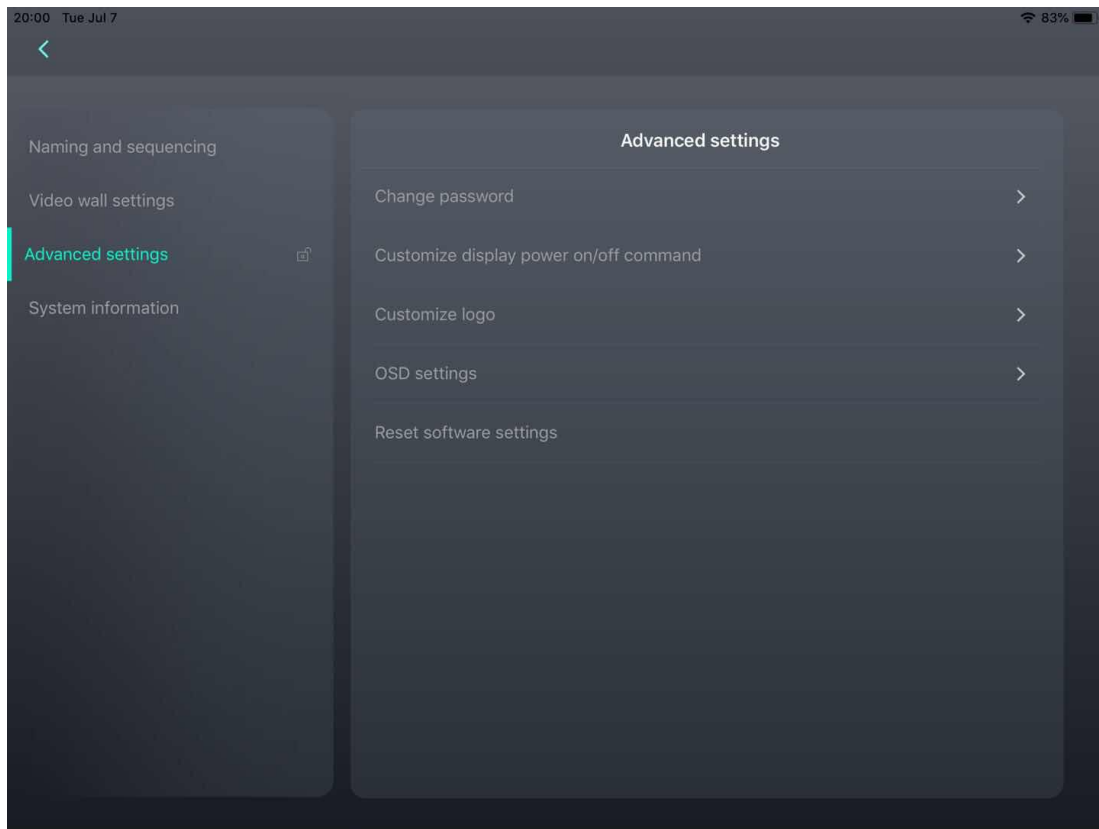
20:00 Tue Jul 7

83%

Naming and sequencing

Video wall settings

Advanced settings

System information

Advanced settings

Change password

Customize display power on/off command

Customize logo

OSD settings

Reset software settings